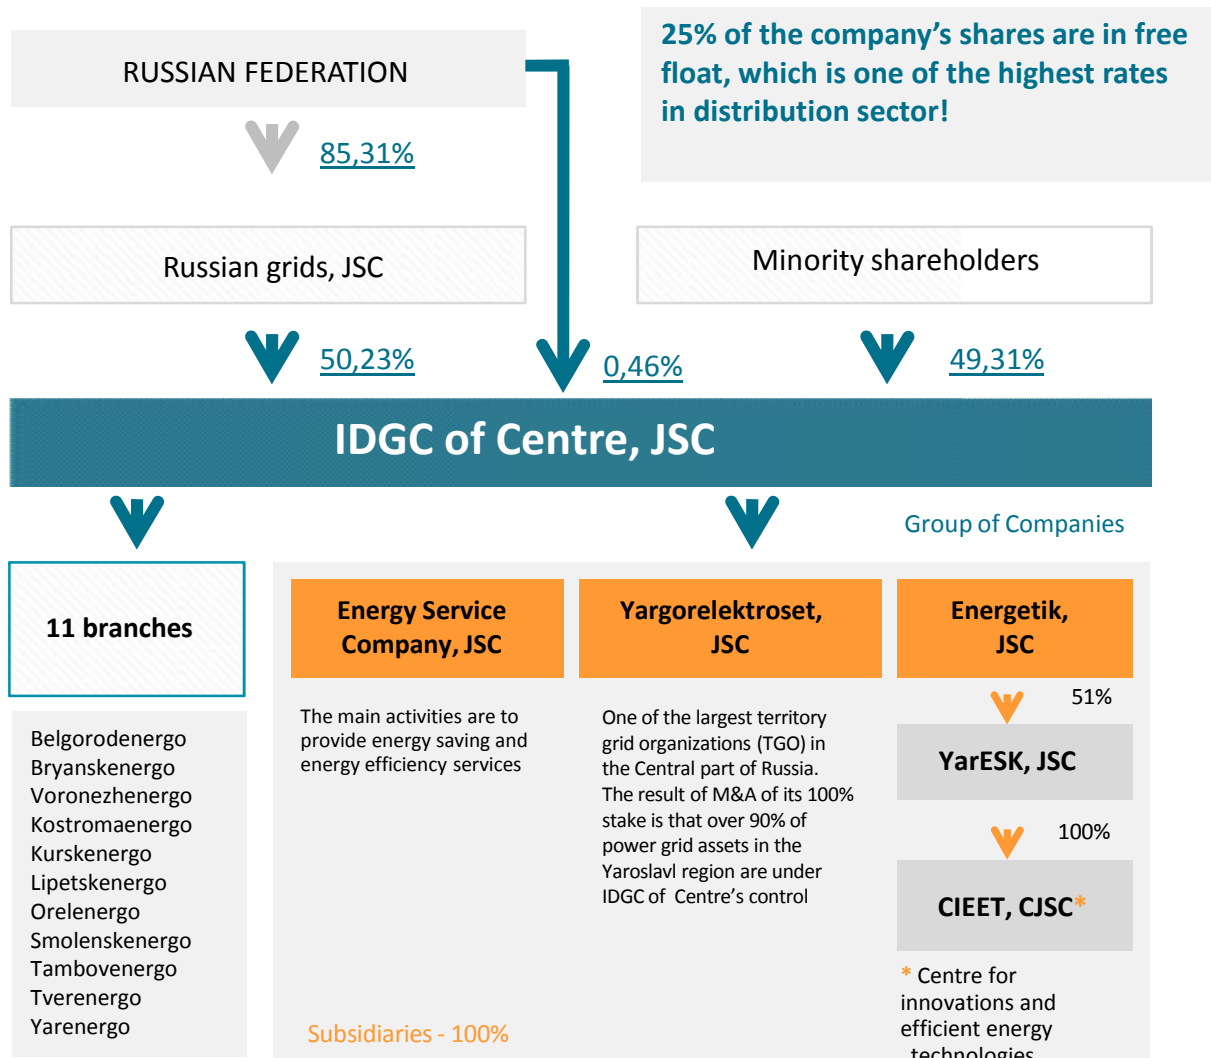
RUSSIAN FEDERATION

25% of the company’s shares are in free float, which is one of the highest rates in distribution sector!

85,31%

Russian grids, JSC

Minority shareholders

50,23%

0,46%

49,31%

IDGC of Centre, JSC

Group of Companies

11 branches

Belgorodenergo
Bryanskenergo
Voronezhenergo
Kostromaenergo
Kurskenergo
Lipetskenergo
Orelenergo
Smolenskenergo
Tambovenergo
Tverenergo
Yarenergo

Energy Service Company, JSC

The main activities are to provide energy saving and energy efficiency services

Yargorelektroset, JSC

One of the largest territory grid organizations (TGO) in the Central part of Russia. The result of M&A of its 100% stake is that over 90% of power grid assets in the Yaroslavl region are under IDGC of Centre’s control

Energetik, JSC

51%

YarESK, JSC

100%

CIEET, CJSC*

* Centre for innovations and efficient energy technologies

Subsidiaries - 100%